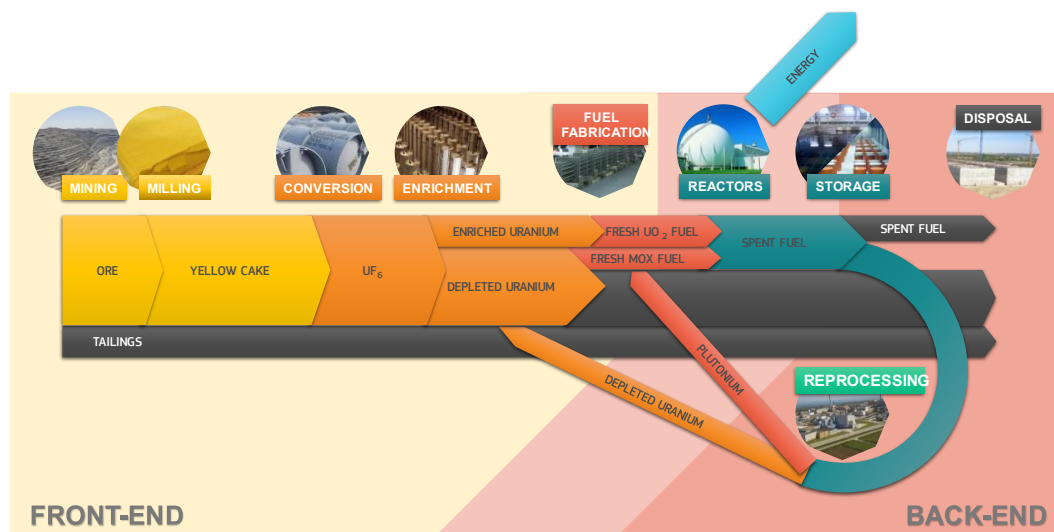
ENERGY

MINING
MILLING
CONVERSION
ENRICHMENT
FUEL FABRICATION
REACTORS
STORAGE
DISPOSAL

ORE
YELLOW CAKE
$UF_6$
ENRICHED URANIUM
DEPLETED URANIUM
FRESH $UO_2$ FUEL
FRESH MOX FUEL
SPENT FUEL
SPENT FUEL
TAILINGS
PLUTONIUM
DEPLETED URANIUM
REPROCESSING

FRONT-END
BACK-END